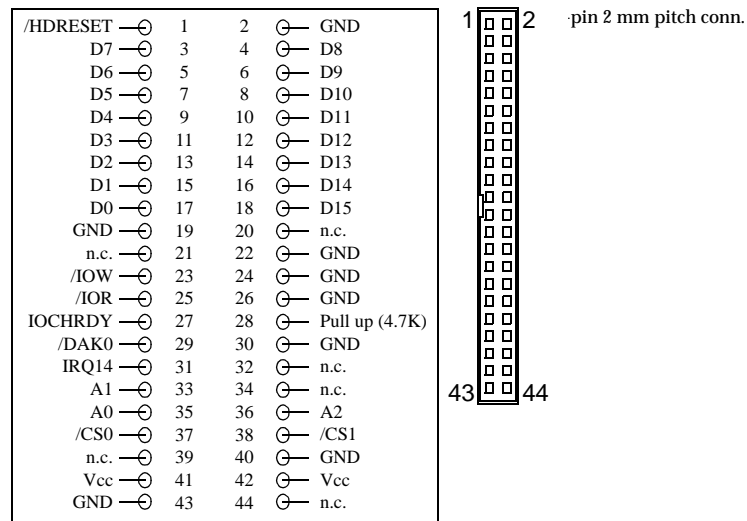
| | | | |
|---|---|---|---|
| /HDRESET | 1 | 2 | GND |
| D7 | 3 | 4 | D8 |
| D6 | 5 | 6 | D9 |
| D5 | 7 | 8 | D10 |
| D4 | 9 | 10 | D11 |
| D3 | 11 | 12 | D12 |
| D2 | 13 | 14 | D13 |
| D1 | 15 | 16 | D14 |
| D0 | 17 | 18 | D15 |
| GND | 19 | 20 | n.c. |
| n.c. | 21 | 22 | GND |
| /IOW | 23 | 24 | GND |
| /IOR | 25 | 26 | GND |
| IOCHRDY | 27 | 28 | Pull up (4.7K) |
| /DAK0 | 29 | 30 | GND |
| IRQ14 | 31 | 32 | n.c. |
| A1 | 33 | 34 | n.c. |
| A0 | 35 | 36 | A2 |
| /CS0 | 37 | 38 | /CS1 |
| n.c. | 39 | 40 | GND |
| Vcc | 41 | 42 | Vcc |
| GND | 43 | 44 | n.c. |

1 2

43 44

pin 2 mm pitch conn.